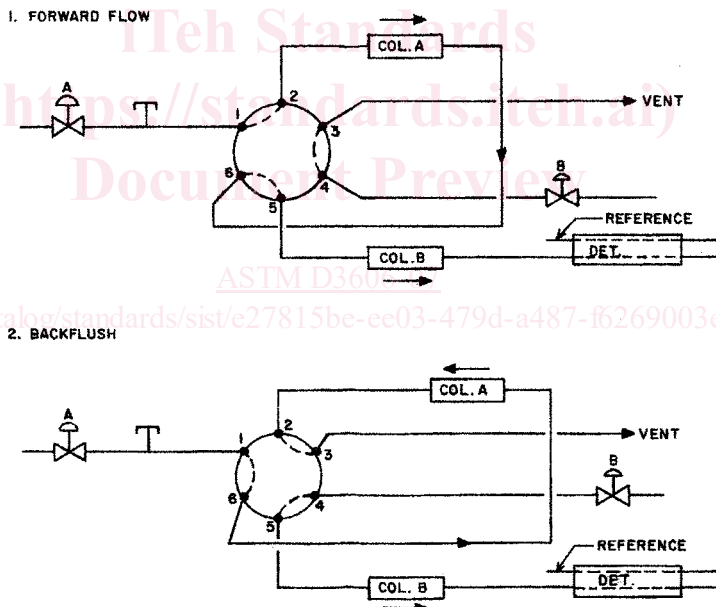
1. FORWARD FLOW

iTeh Standards
(https://standards.iteh.ai)
Document Preview

COL. A

A

1
2
3
4
5
6

VENT

B

REFERENCE

DET.

COL. B

ASTM D360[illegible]

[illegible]alog/standards/sist/e27815be-ee03-479d-a487-f6269003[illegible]

2. BACKFLUSH

COL. A

A

1
2
3
4
5
6

VENT

B

REFERENCE

DET.

COL. B